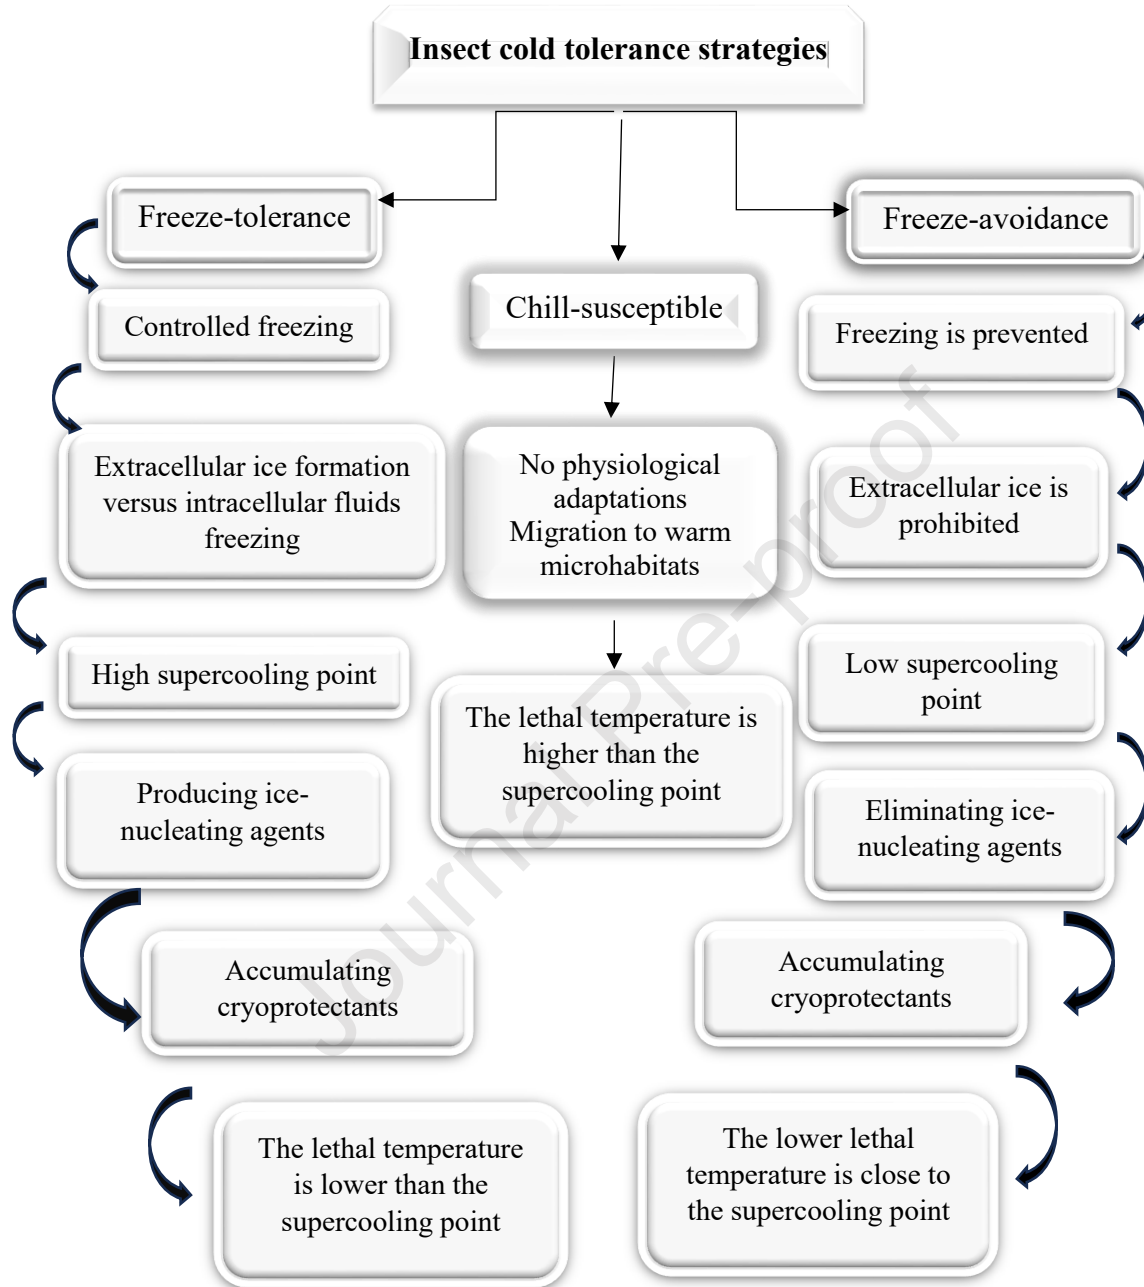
Insect cold tolerance strategies

Freeze-tolerance

Controlled freezing

Extracellular ice formation versus intracellular fluids freezing

High supercooling point

Producing ice-nucleating agents

Accumulating cryoprotectants

The lethal temperature is lower than the supercooling point

Chill-susceptible

No physiological adaptations
Migration to warm microhabitats

The lethal temperature is higher than the supercooling point

Freeze-avoidance

Freezing is prevented

Extracellular ice is prohibited

Low supercooling point

Eliminating ice-nucleating agents

Accumulating cryoprotectants

The lower lethal temperature is close to the supercooling point

Journal Pre-proof